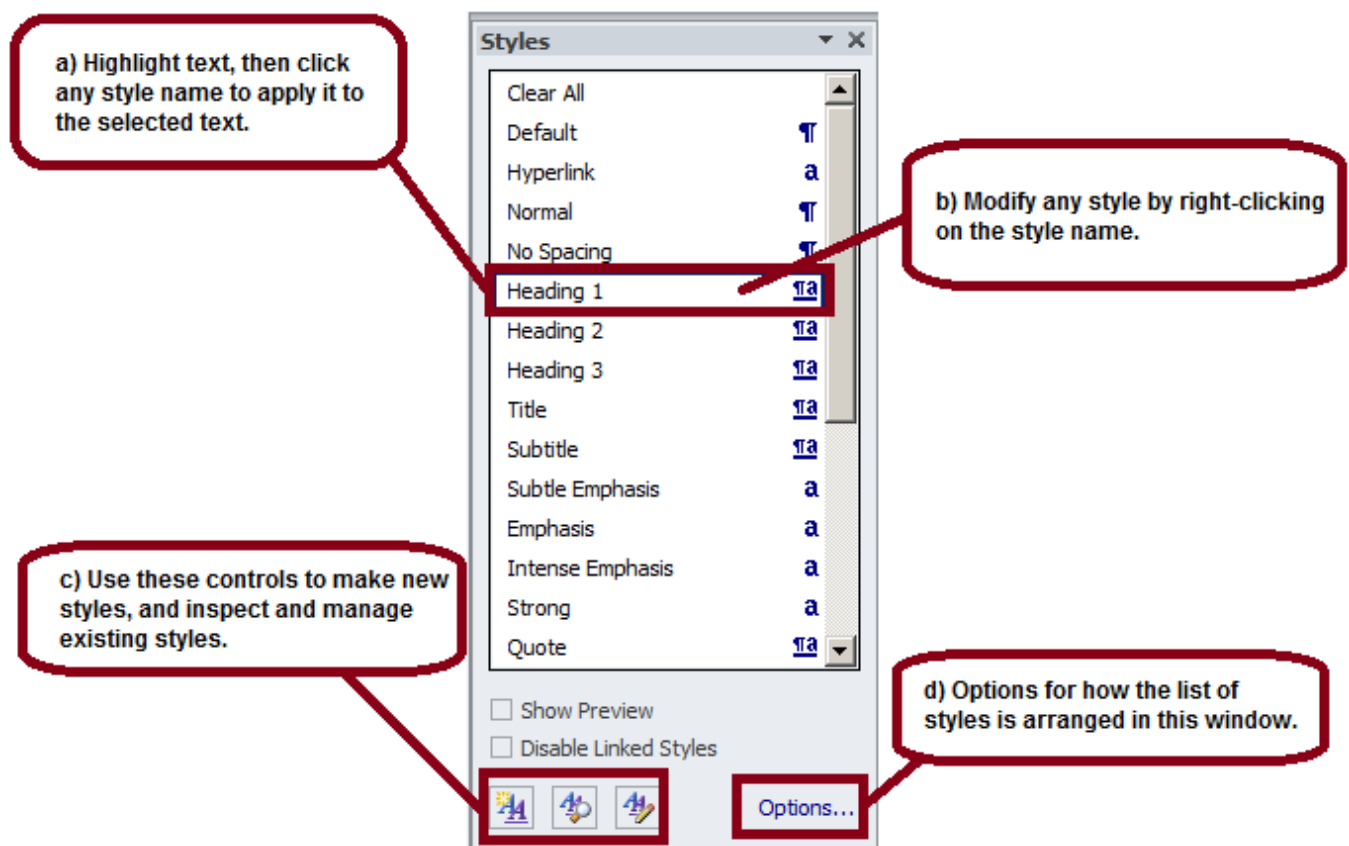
a) Highlight text, then click any style name to apply it to the selected text.

Styles

Clear All
Default ¶
Hyperlink a
Normal ¶
No Spacing ¶
Heading 1 ¶a
Heading 2 ¶a
Heading 3 ¶a
Title ¶a
Subtitle ¶a
Subtle Emphasis a
Emphasis a
Intense Emphasis a
Strong a
Quote ¶a

b) Modify any style by right-clicking on the style name.

c) Use these controls to make new styles, and inspect and manage existing styles.

Show Preview
Disable Linked Styles

Options...

d) Options for how the list of styles is arranged in this window.